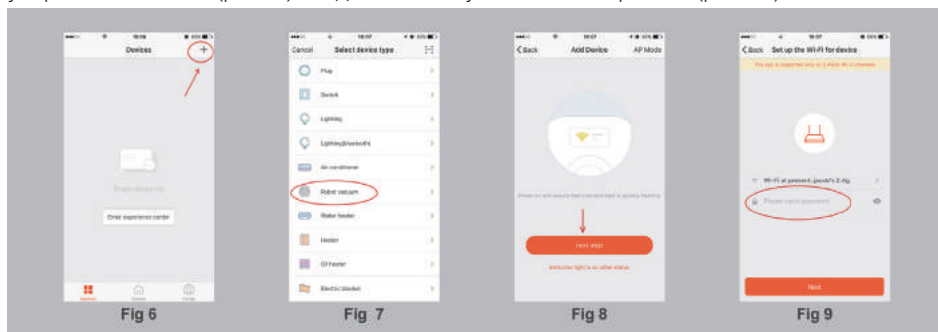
Devices
+
Empty device list
Enter experience center

Cancel
Select device type
Plug
Switch
Lighting
Lighting(bluetooth)
Air conditioner
Robot vacuum
Water heater
Heater
Oil heater
Electric blanket

Back
Add Device
AP Mode
Next step
Indicator light is in other status

Back
Set up the Wi-Fi for device
Wi-Fi at present: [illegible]
Please input password
Next

Fig 6
Fig 7
Fig 8
Fig 9